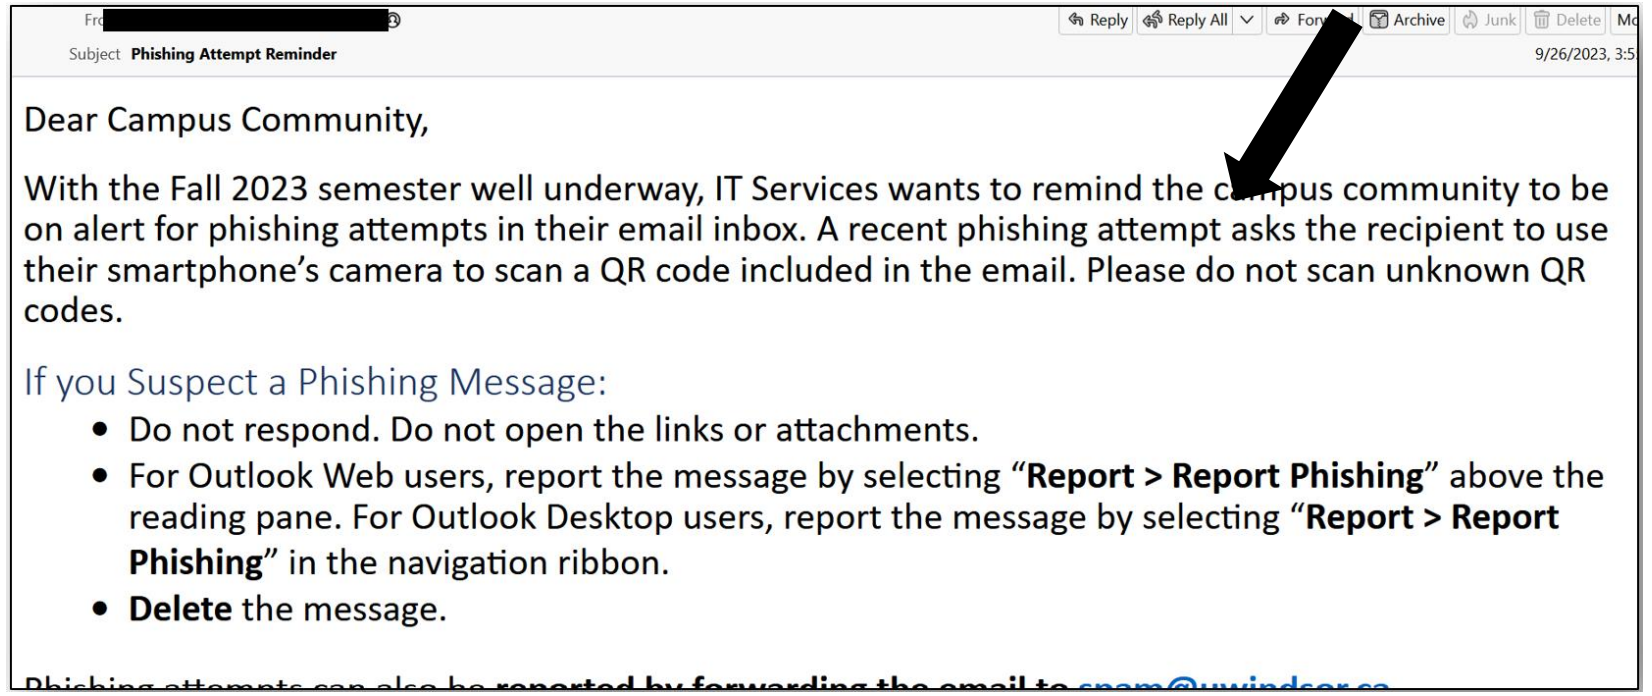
Fr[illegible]

Subject Phishing Attempt Reminder

Reply Reply All Fo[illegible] Archive Junk Delete Mo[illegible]

9/26/2023, 3:5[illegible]

Dear Campus Community,

With the Fall 2023 semester well underway, IT Services wants to remind the c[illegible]pus community to be on alert for phishing attempts in their email inbox. A recent phishing attempt asks the recipient to use their smartphone's camera to scan a QR code included in the email. Please do not scan unknown QR codes.

If you Suspect a Phishing Message:

- Do not respond. Do not open the links or attachments.
- For Outlook Web users, report the message by selecting "**Report > Report Phishing**" above the reading pane. For Outlook Desktop users, report the message by selecting "**Report > Report Phishing**" in the navigation ribbon.
- **Delete** the message.

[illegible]